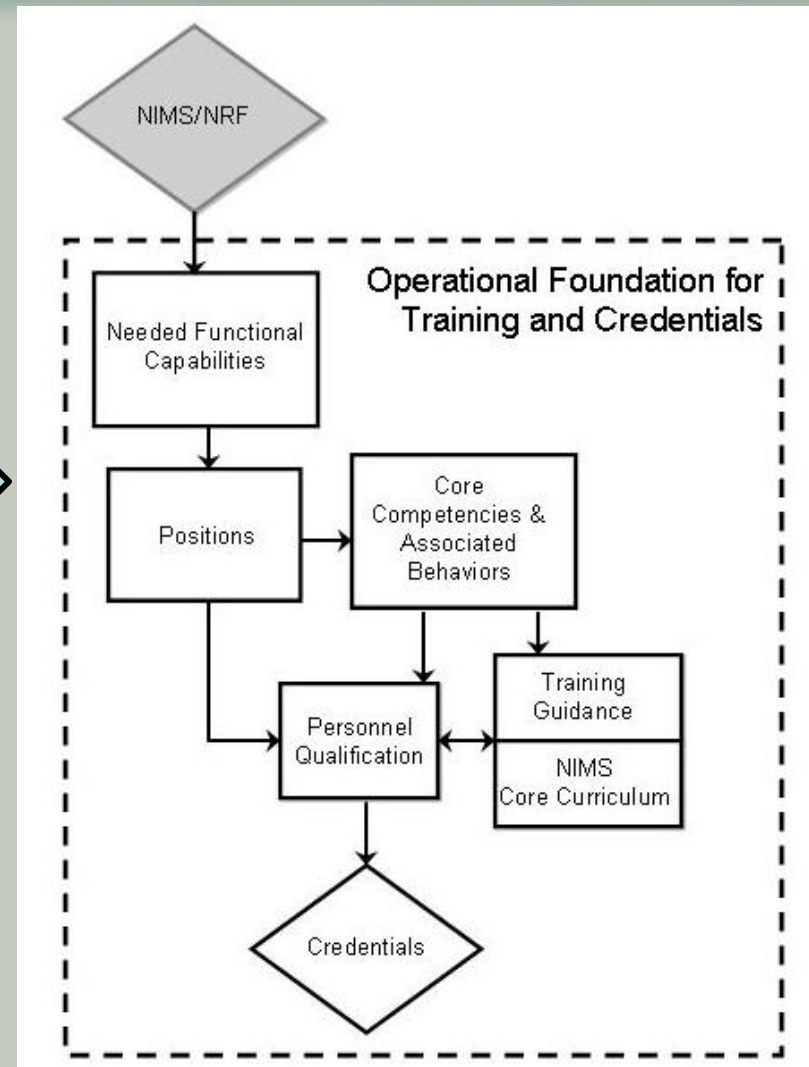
NIMS/NRF

Operational Foundation for Training and Credentials

Needed Functional Capabilities

Positions

Core Competencies & Associated Behaviors

Personnel Qualification

Training Guidance

NIMS Core Curriculum

Credentials